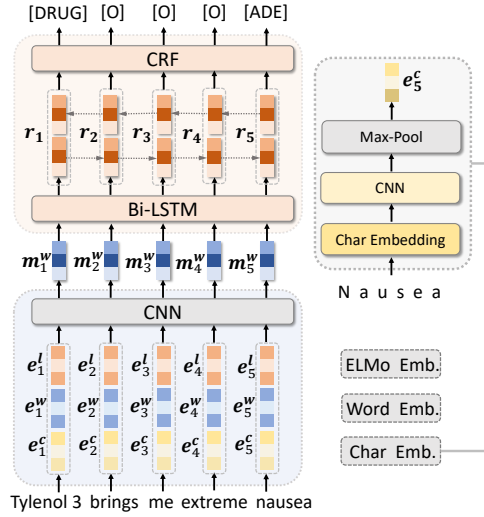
[DRUG] [O] [O] [O] [ADE]

CRF

$r_1$ $r_2$ $r_3$ $r_4$ $r_5$

Bi-LSTM

$m_1^w$ $m_2^w$ $m_3^w$ $m_4^w$ $m_5^w$

CNN

$e_1^l$ $e_2^l$ $e_3^l$ $e_4^l$ $e_5^l$

$e_1^w$ $e_2^w$ $e_3^w$ $e_4^w$ $e_5^w$

$e_1^c$ $e_2^c$ $e_3^c$ $e_4^c$ $e_5^c$

Tylenol 3 brings me extreme nausea

$e_5^c$

Max-Pool

CNN

Char Embedding

N a u s e a

ELMo Emb.

Word Emb.

Char Emb.